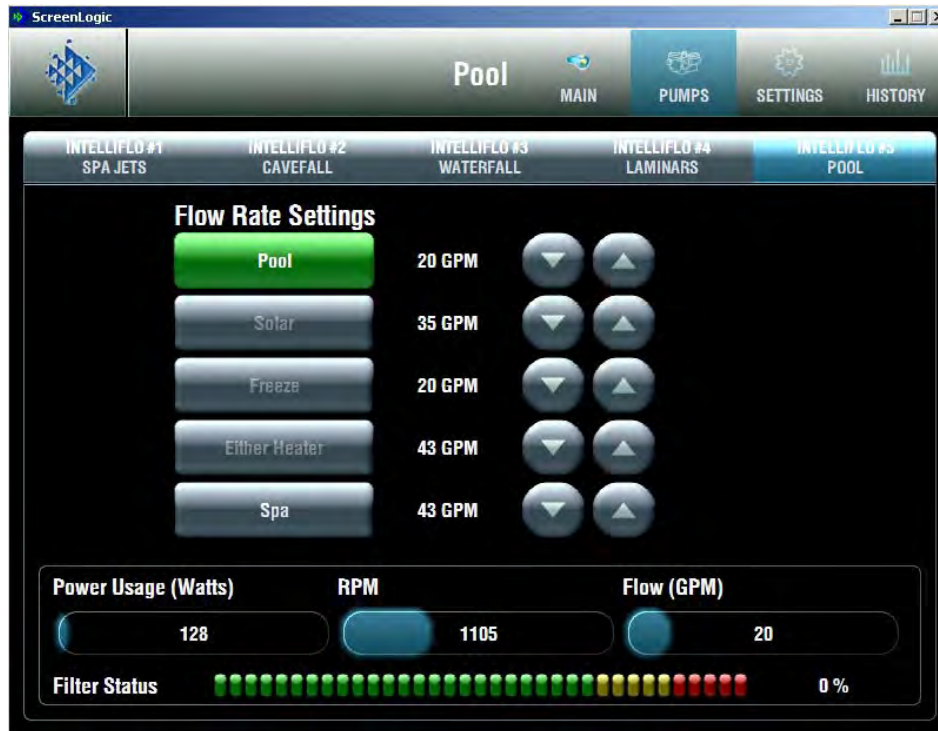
ScreenLogic

Pool

MAIN

PUMPS

SETTINGS

HISTORY

INTELLIFLO #1
SPA JETS

INTELLIFLO #2
CAVEFALL

INTELLIFLO #3
WATERFALL

INTELLIFLO #4
LAMINARS

INTELLIFLO #5
POOL

Flow Rate Settings

Pool 20 GPM

Solar 35 GPM

Freeze 20 GPM

Either Heater 43 GPM

Spa 43 GPM

Power Usage (Watts)

128

RPM

1105

Flow (GPM)

20

Filter Status

0 %